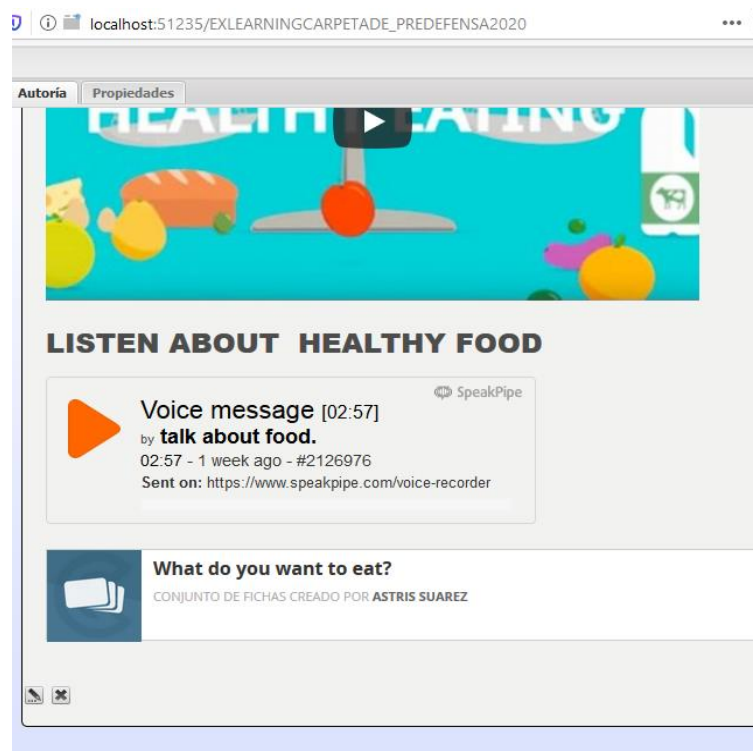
localhost:51235/EXLEARNINGCARPETADE_PREDEFENSA2020

Autoría | Propiedades

HEALTHY EATING

LISTEN ABOUT HEALTHY FOOD

SpeakPipe

Voice message [02:57]
by talk about food.
02:57 - 1 week ago - #2126976
Sent on: https://www.speakpipe.com/voice-recorder

What do you want to eat?
CONJUNTO DE FICHAS CREADO POR ASTRIS SUAREZ